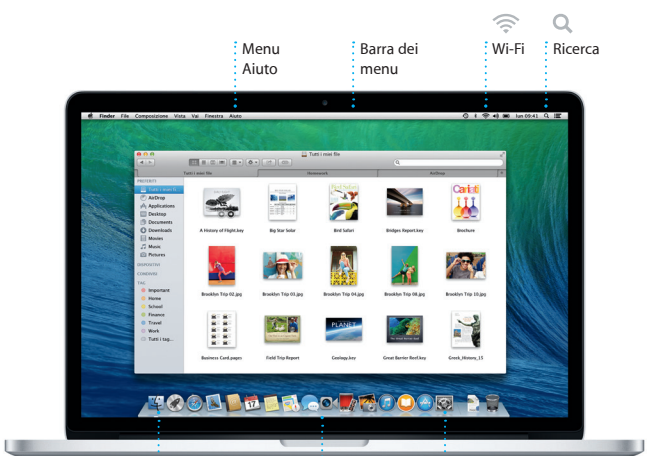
Menu Aiuto

Barra dei menu

Wi-Fi

Ricerca

Finder File Composizione Vista Vai Finestra Aiuto

lun 09:41

Tutti i miei file

Tutti i miei file

Homework

AirDrop

PREFERITI

Tutti i miei file

AirDrop

Applications

Desktop

Documents

Downloads

Movies

Music

Pictures

DISPOSITIVI

CONDIVISI

TAG

Important

Home

School

Finance

Travel

Work

Tutti i tag...

A History of Flight.key

Big Star Solar

Bird Safari

Bridges Report.key

Brochure

Brooklyn Trip 02.jpg

Brooklyn Trip 03.jpg

Brooklyn Trip 04.jpg

Brooklyn Trip 08.jpg

Brooklyn Trip 10.jpg

Business Card.pages

Field Trip Report

Geology.key

Great Barrier Reef.key

Greek_History_15

Cariati

PLANET